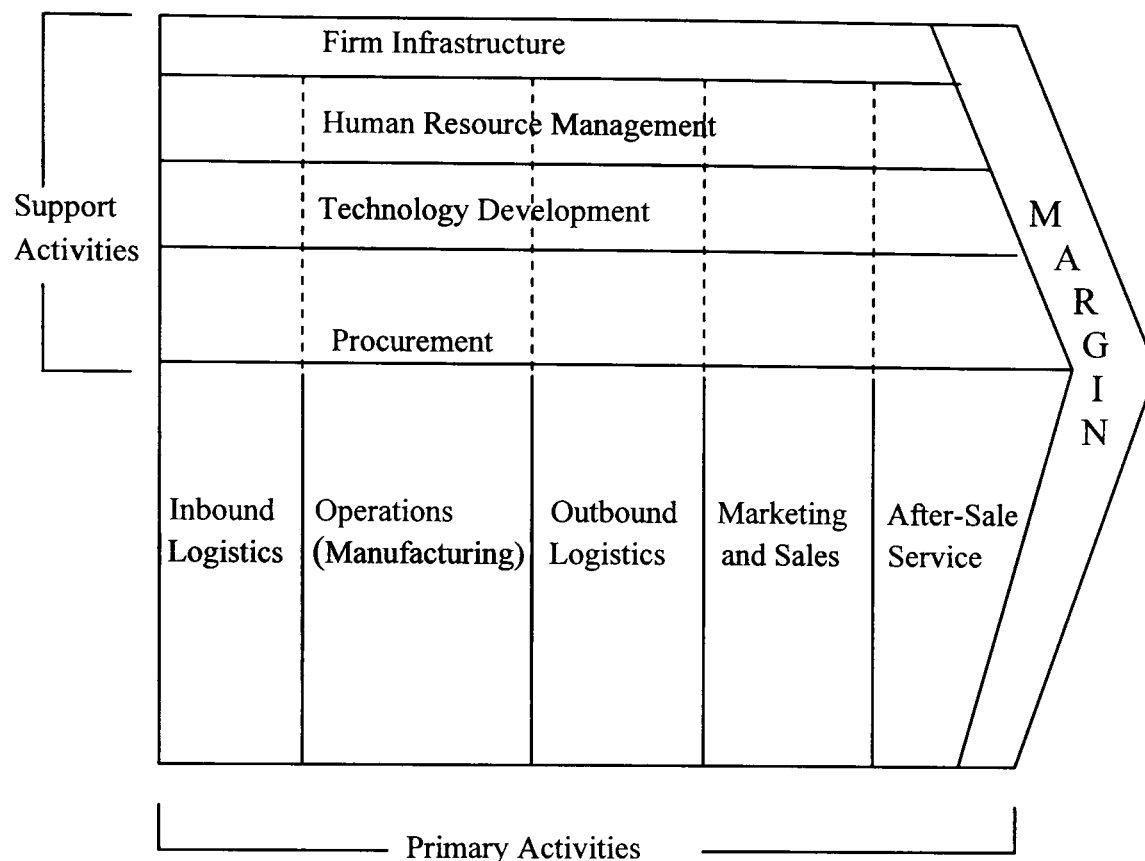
Support Activities

Firm Infrastructure

Human Resource Management

Technology Development

Procurement

Inbound Logistics

Operations (Manufacturing)

Outbound Logistics

Marketing and Sales

After-Sale Service

MARGIN

Primary Activities